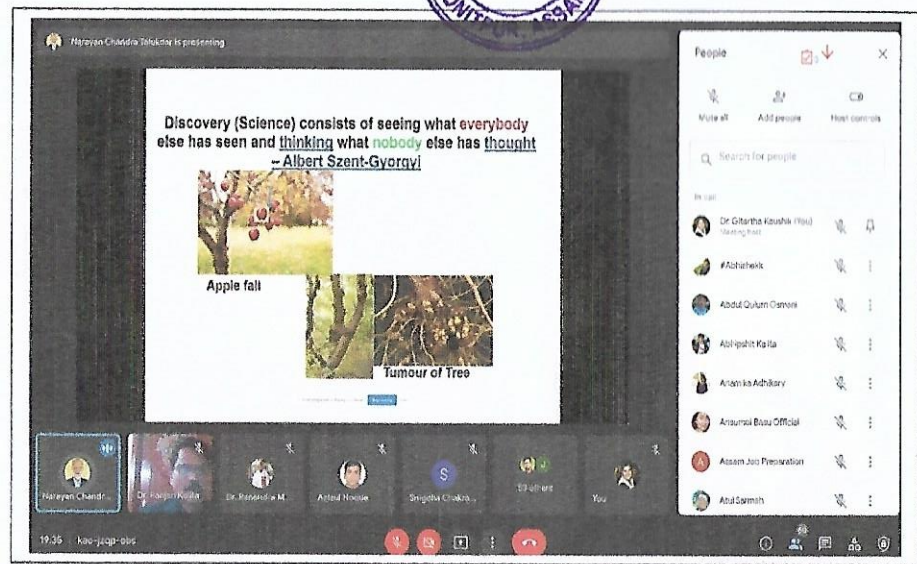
Narayan Chandra Talukdar is presenting

Discovery (Science) consists of seeing what everybody else has seen and thinking what nobody else has thought – Albert Szent-Gyorgyi

Apple fall

Tumour of Tree

People

Mute all

Add people

Host controls

Search for people

In call

Dr Gitartha Kaushik (You)
Meeting host

#Abhishek

Abdul Qulum Osmani

Abhipshit Kalita

Anamika Adhikary

Anusmita Basu Official

Assam Job Preparation

Atul Sarmah

Narayan Chandr...

Dr. Ranjan Kalita

Dr. Ranendra M...

Anjed Hoque

Snigdha Chakra...

S

58 others

You

19:36 | kao-jaqp-obs